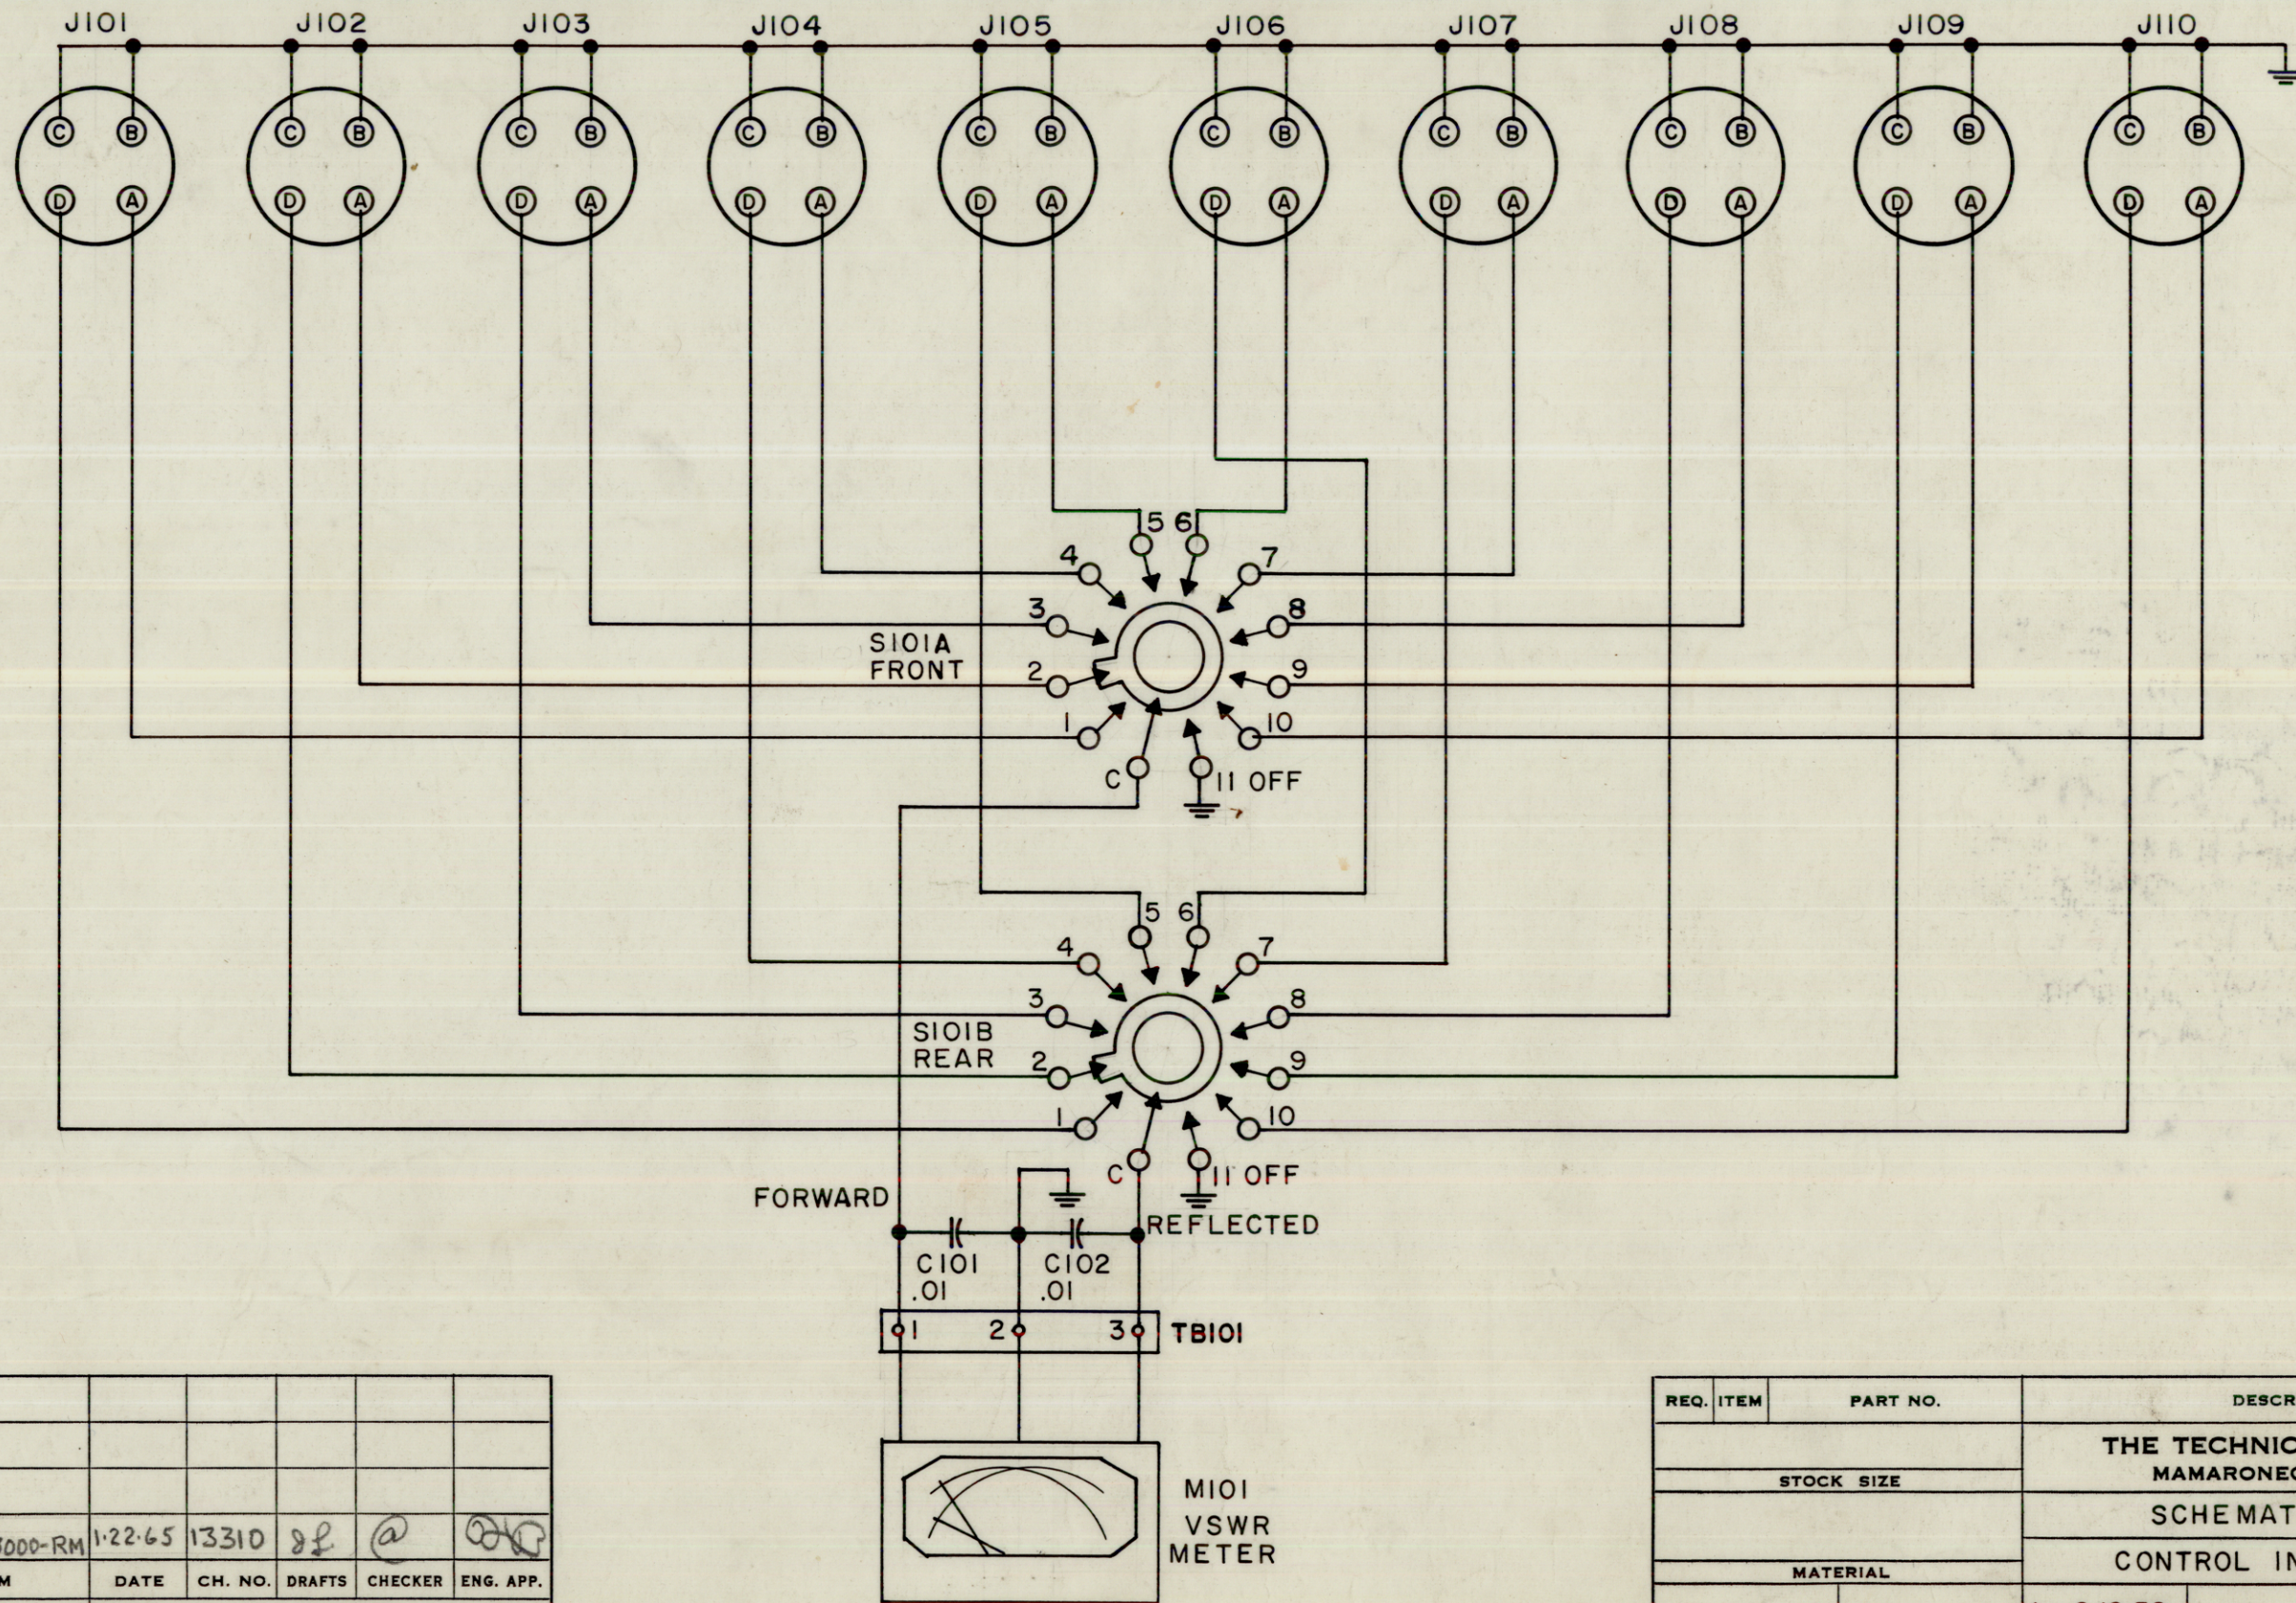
J101 J102 J103 J104 J105 J106 J107 J108 J109 J110

C B D A

S101A FRONT

1 2 3 4 5 6 7 8 9 10 C 11 OFF

S101B REAR

1 2 3 4 5 6 7 8 9 10 C 11 OFF

FORWARD REFLECTED

C101 .01 C102 .01

1 2 3 TB101

M101 VSWR METER

| | | | | | |
|---|---|---|---|---|---|
| 5000-RM | 1·22·65 | 13310 | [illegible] | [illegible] | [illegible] |
| M | DATE | CH. NO. | DRAFTS | CHECKER | ENG. APP. |

| REQ. | ITEM | PART NO. | DESCR |
|---|---|---|---|
| | | STOCK SIZE | THE TECHNIC MAMARONE |
| | | | SCHEMAT |
| | | MATERIAL | CONTROL IN |